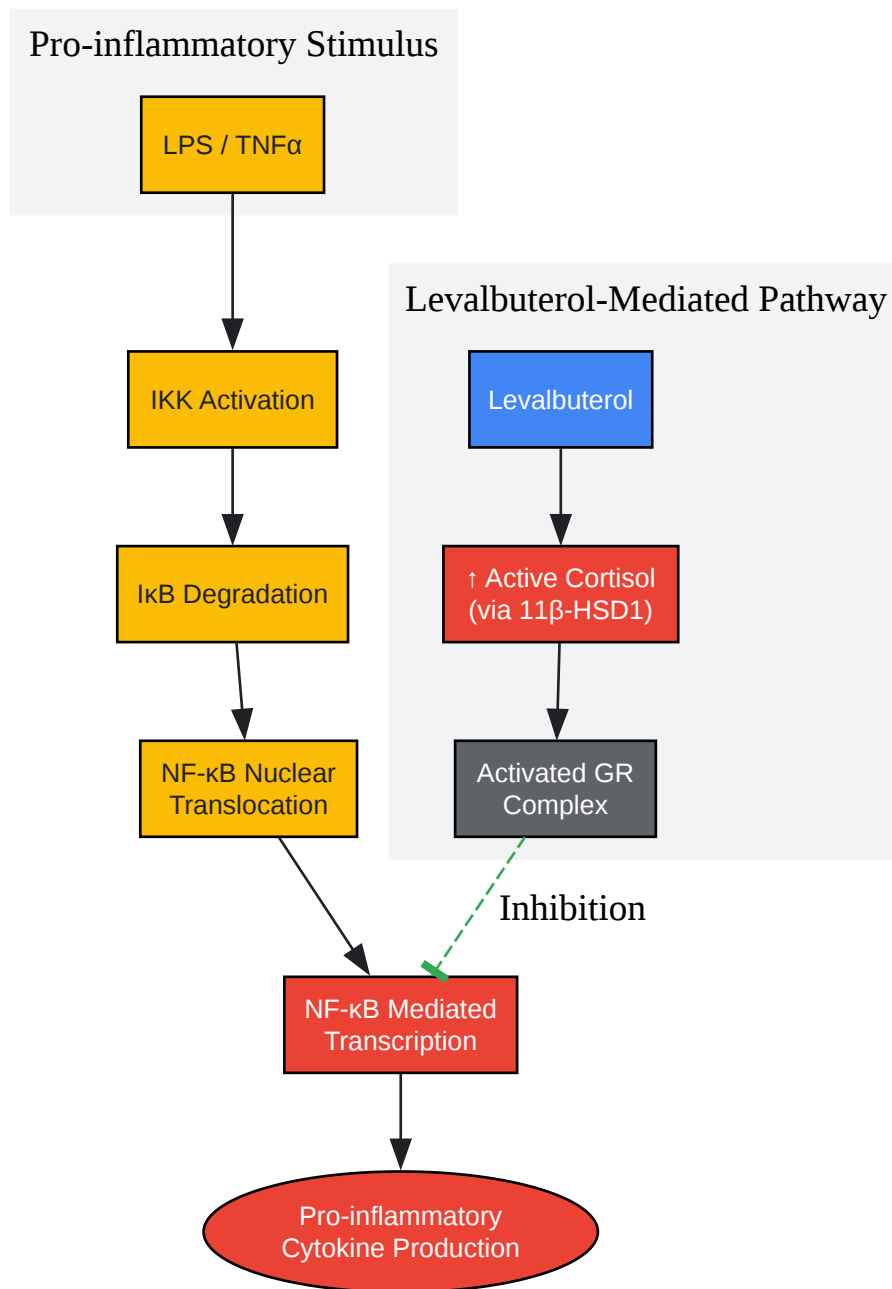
Pro-inflammatory Stimulus

LPS / TNFα

IKK Activation

IκB Degradation

NF-κB Nuclear Translocation

Levalbuterol-Mediated Pathway

Levalbuterol

↑ Active Cortisol (via 11β-HSD1)

Activated GR Complex

Inhibition

NF-κB Mediated Transcription

Pro-inflammatory Cytokine Production